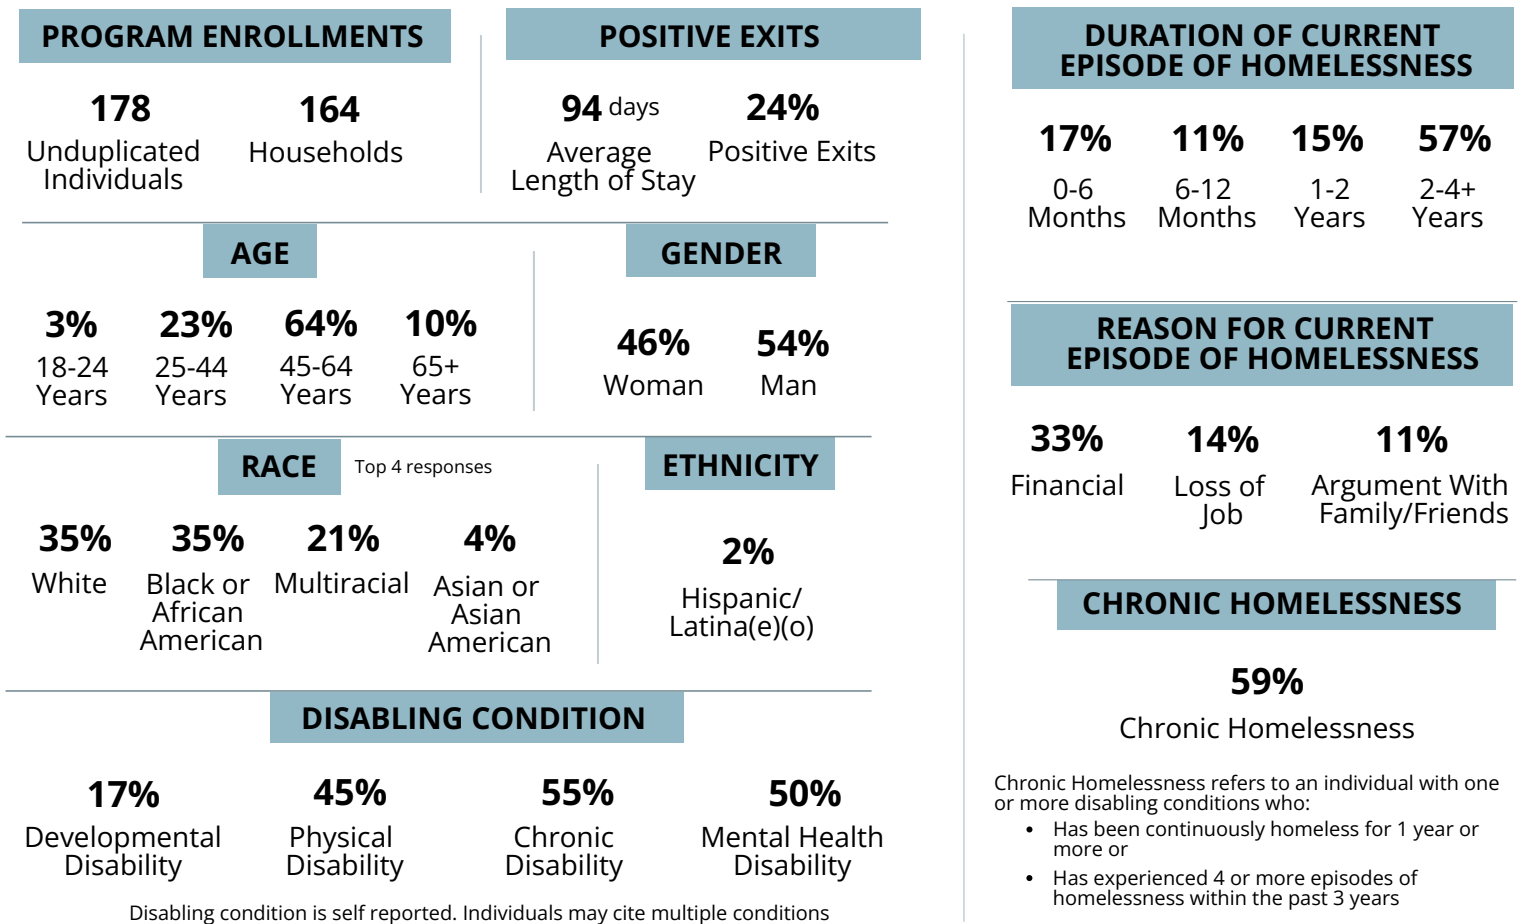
PROGRAM ENROLLMENTS

178
Unduplicated Individuals

164
Households

POSITIVE EXITS

94 days
Average Length of Stay

24%
Positive Exits

DURATION OF CURRENT EPISODE OF HOMELESSNESS

17%
0-6 Months

11%
6-12 Months

15%
1-2 Years

57%
2-4+ Years

AGE

3%
18-24 Years

23%
25-44 Years

64%
45-64 Years

10%
65+ Years

GENDER

46%
Woman

54%
Man

REASON FOR CURRENT EPISODE OF HOMELESSNESS

33%
Financial

14%
Loss of Job

11%
Argument With Family/Friends

RACE Top 4 responses

35%
White

35%
Black or African American

21%
Multiracial

4%
Asian or Asian American

ETHNICITY

2%
Hispanic/ Latina(e)(o)

CHRONIC HOMELESSNESS

59%
Chronic Homelessness

Chronic Homelessness refers to an individual with one or more disabling conditions who:
• Has been continuously homeless for 1 year or more or
• Has experienced 4 or more episodes of homelessness within the past 3 years

DISABLING CONDITION

17%
Developmental Disability

45%
Physical Disability

55%
Chronic Disability

50%
Mental Health Disability

Disabling condition is self reported. Individuals may cite multiple conditions